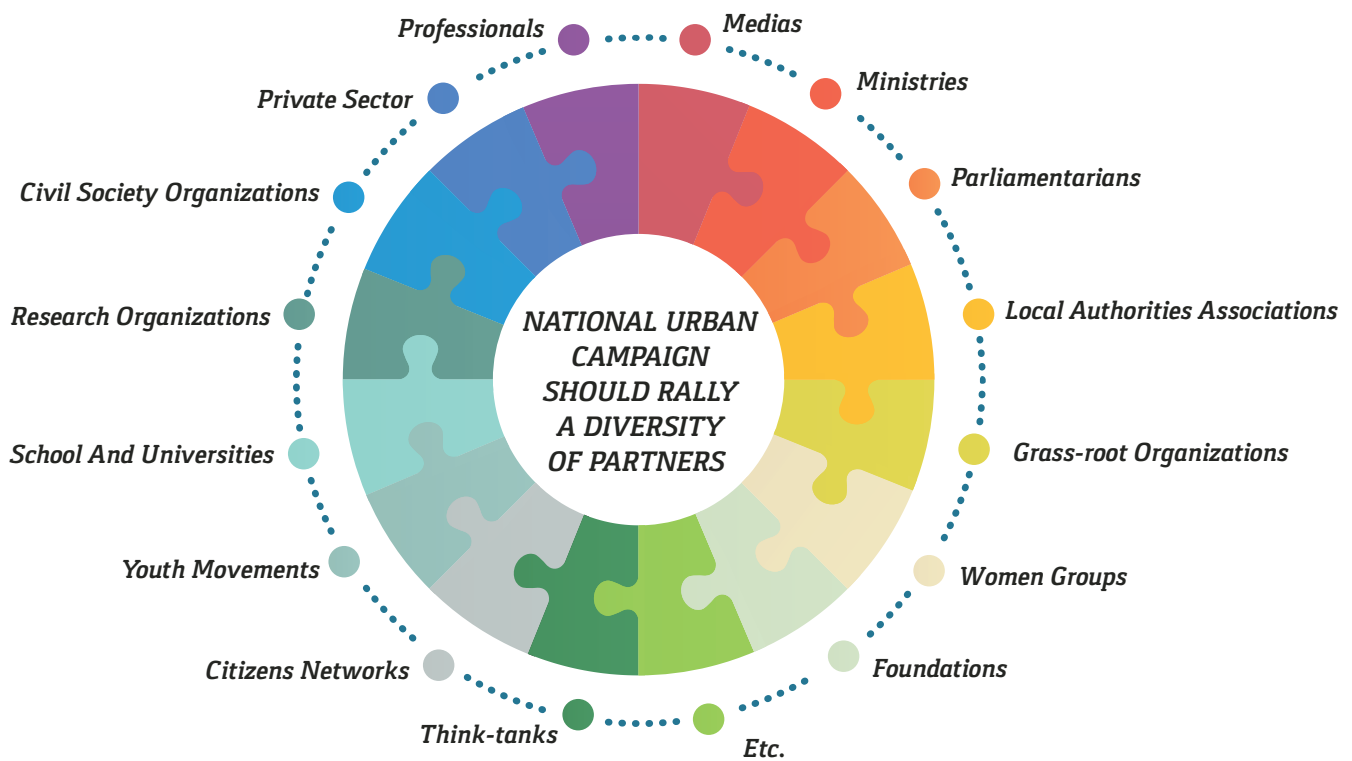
NATIONAL URBAN CAMPAIGN SHOULD RALLY A DIVERSITY OF PARTNERS

Medias

Ministries

Parliamentarians

Local Authorities Associations

Grass-root Organizations

Women Groups

Foundations

Etc.

Think-tanks

Citizens Networks

Youth Movements

School And Universities

Research Organizations

Civil Society Organizations

Private Sector

Professionals